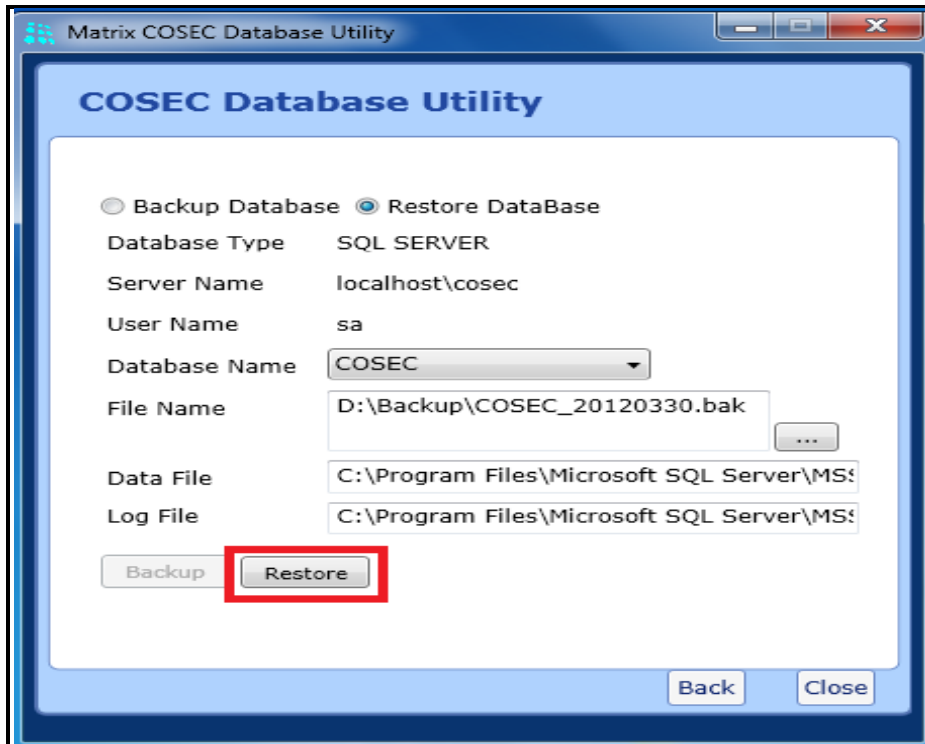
Matrix COSEC Database Utility

COSEC Database Utility

Backup Database Restore DataBase

Database Type SQL SERVER

Server Name localhost\cosec

User Name sa

Database Name COSEC

File Name D:\Backup\COSEC_20120330.bak

...

Data File C:\Program Files\Microsoft SQL Server\MS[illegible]

Log File C:\Program Files\Microsoft SQL Server\MS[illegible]

Backup Restore

Back Close